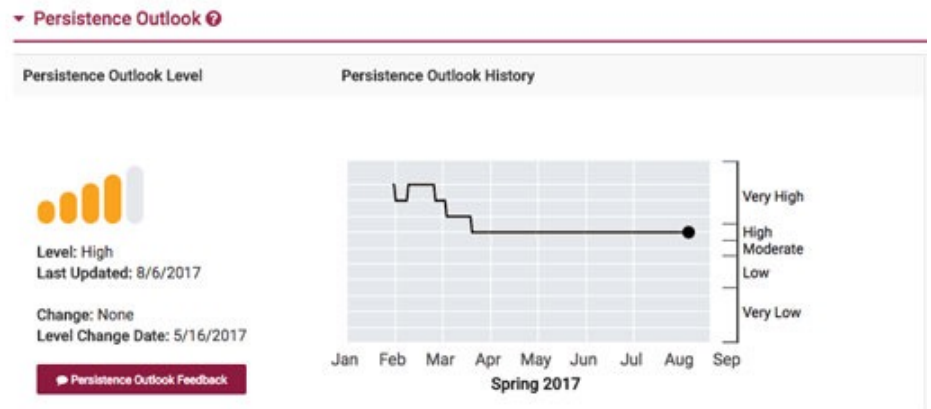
Persistence Outlook

Persistence Outlook Level

Persistence Outlook History

Level: High
Last Updated: 8/6/2017

Change: None
Level Change Date: 5/16/2017

Persistence Outlook Feedback

Very High
High
Moderate
Low
Very Low

Jan Feb Mar Apr May Jun Jul Aug Sep
Spring 2017